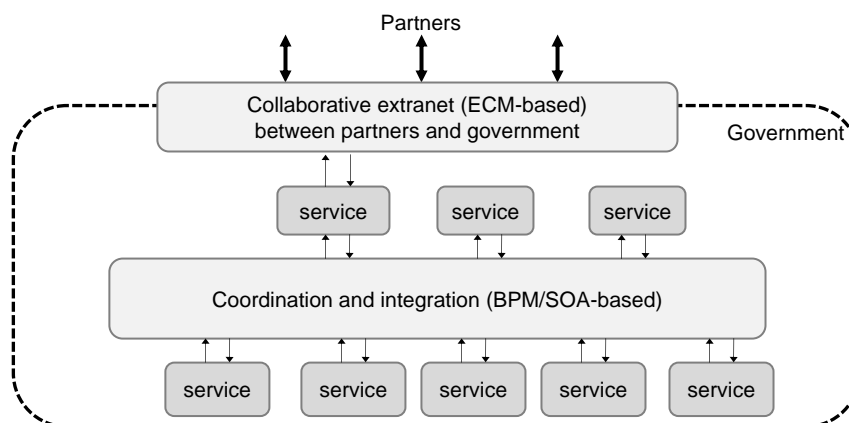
Partners

Collaborative extranet (ECM-based) between partners and government

Government

service

service

service

Coordination and integration (BPM/SOA-based)

service

service

service

service

service